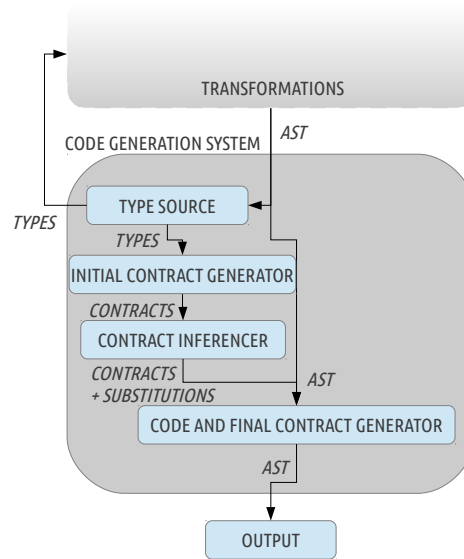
TRANSFORMATIONS

AST

CODE GENERATION SYSTEM

TYPES

TYPE SOURCE

TYPES

INITIAL CONTRACT GENERATOR

CONTRACTS

CONTRACT INFERENCER

CONTRACTS + SUBSTITUTIONS

AST

CODE AND FINAL CONTRACT GENERATOR

AST

OUTPUT